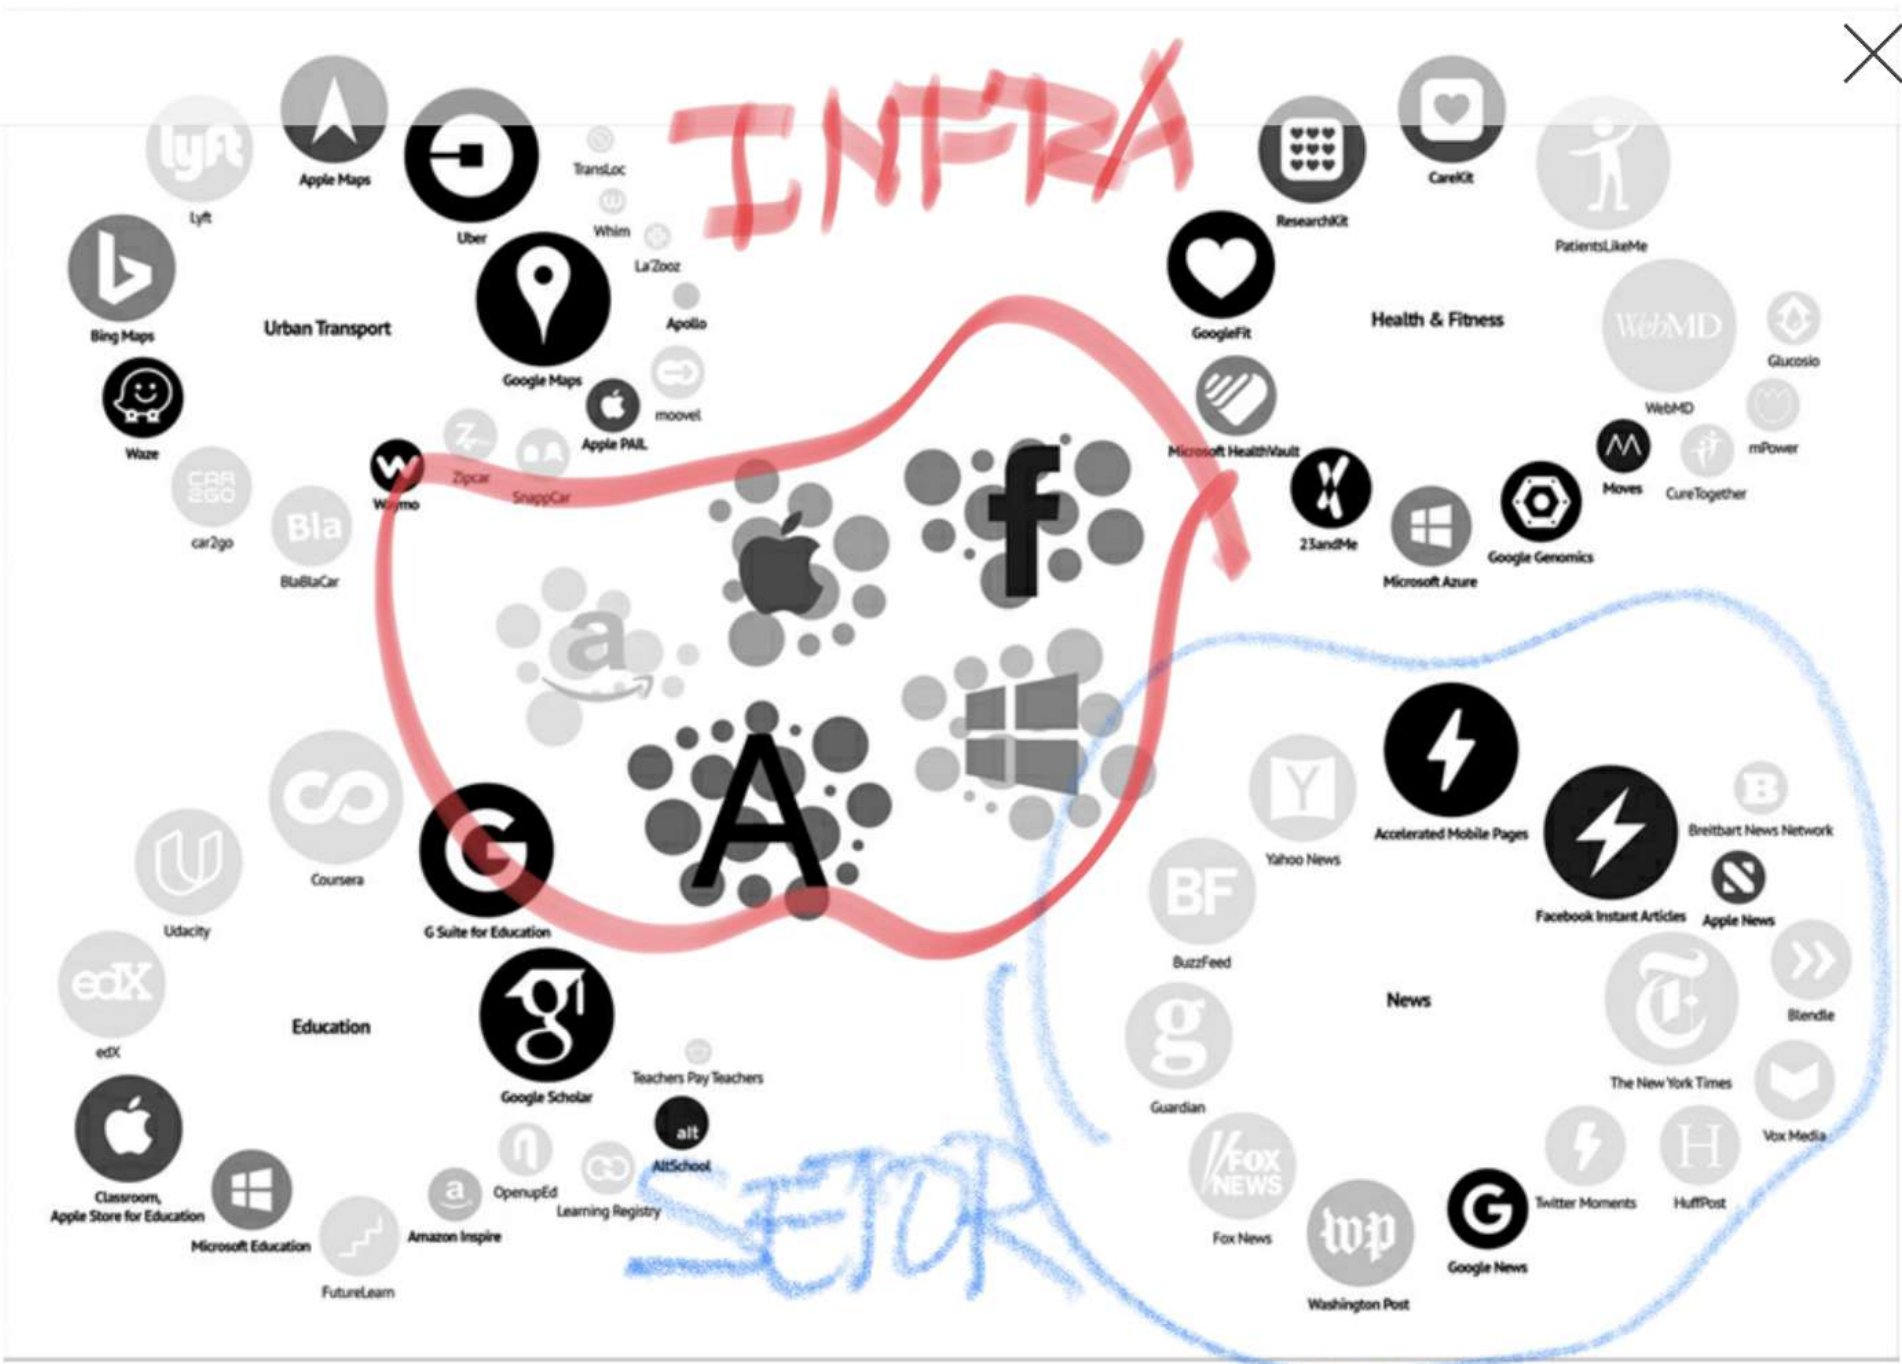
INFRA

Lyft
Apple Maps
Uber
TransLoc
Whim
La'Zooz
Apollo
moovel
Apple PAIL
Bing Maps
Urban Transport
Google Maps
Waze
Waymo
Zipcar
SnappCar
car2go
BlaBlaCar

ResearchKit
CareKit
PatientsLikeMe
GoogleFit
Health & Fitness
WebMD
Glucosio
Microsoft HealthVault
mPower
Moves
CureTogether
23andMe
Microsoft Azure
Google Genomics

Coursera
Udacity
G Suite for Education
edX
Education
Google Scholar
Teachers Pay Teachers
AltSchool
Classroom, Apple Store for Education
Microsoft Education
Amazon Inspire
OpenupEd
Learning Registry
FutureLearn

SETOR

Yahoo News
Accelerated Mobile Pages
Breitbart News Network
Facebook Instant Articles
Apple News
BuzzFeed
News
Blendle
Guardian
The New York Times
Vox Media
Twitter Moments
HuffPost
Fox News
Google News
Washington Post